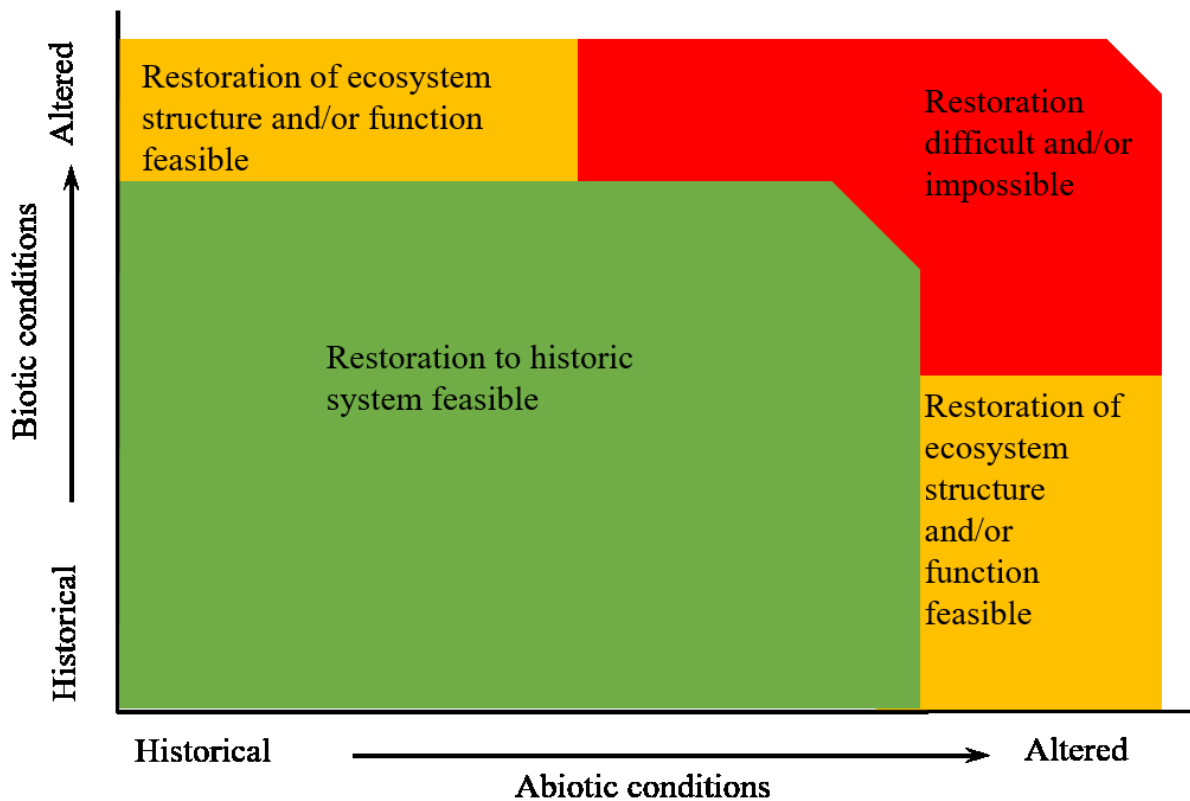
Altered

Biotic conditions

Historical

Restoration of ecosystem structure and/or function feasible

Restoration difficult and/or impossible

Restoration to historic system feasible

Restoration of ecosystem structure and/or function feasible

Historical

Altered

Abiotic conditions